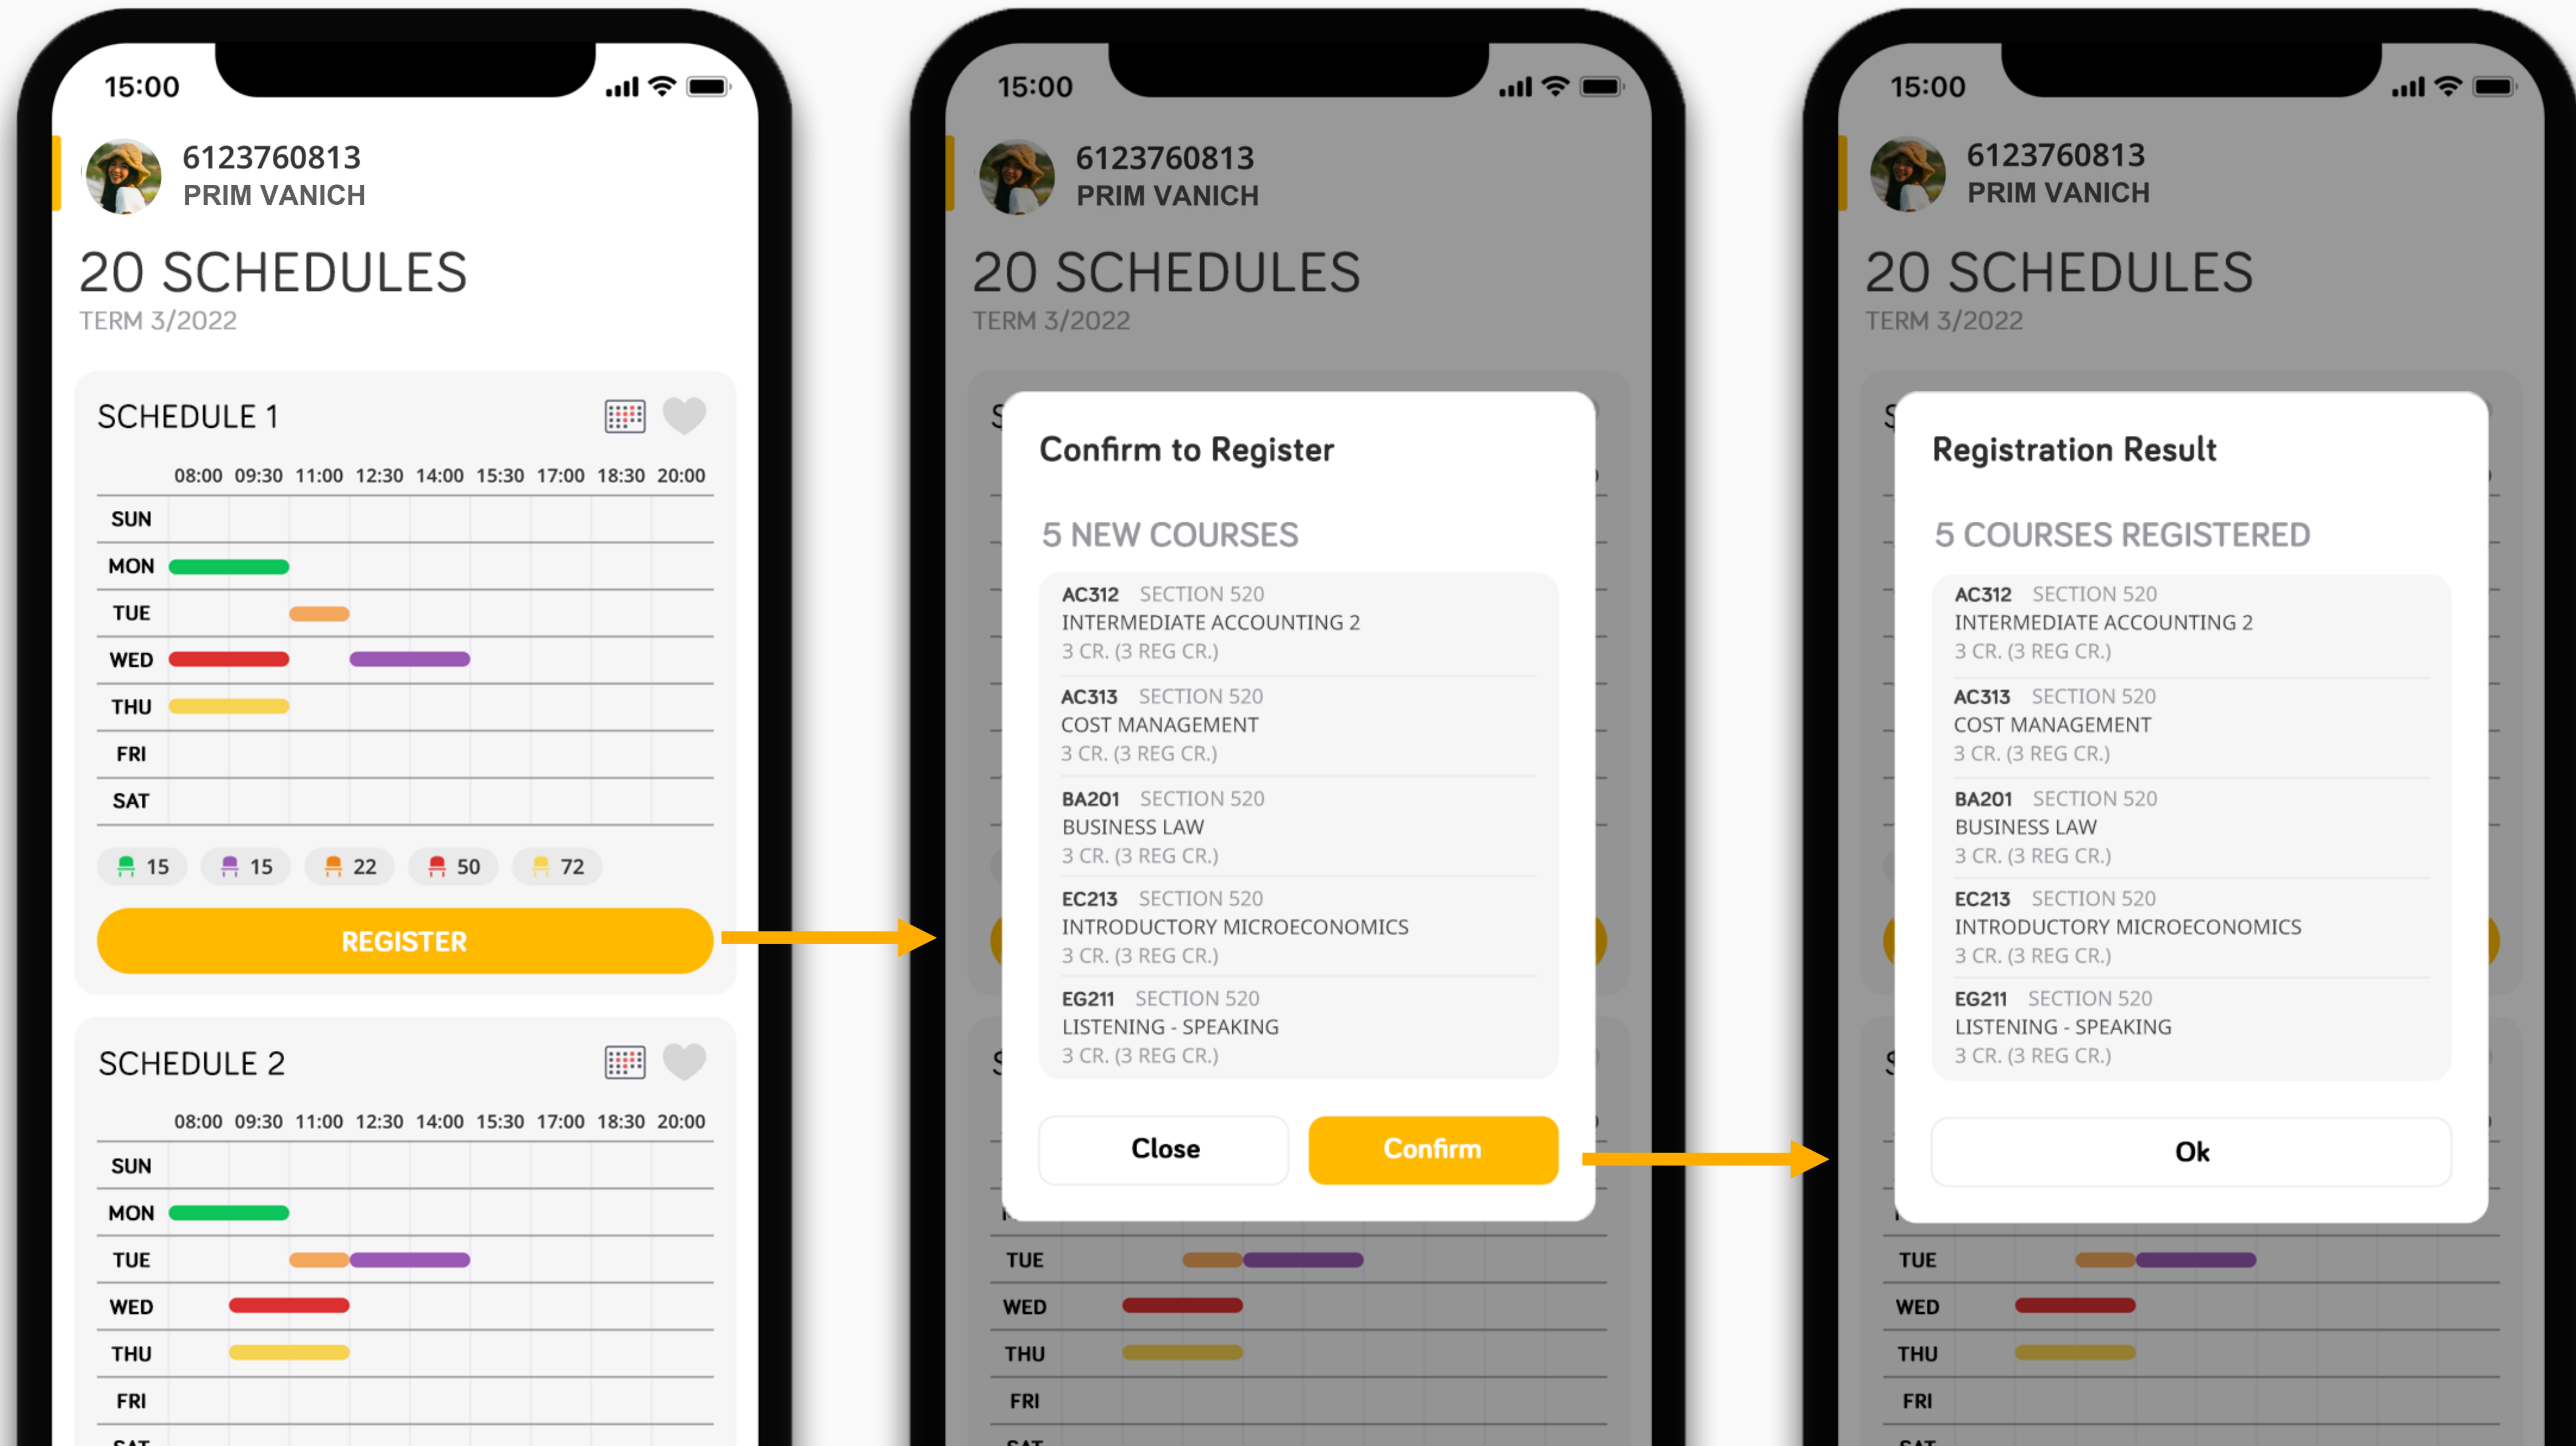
15:00

6123760813
PRIM VANICH

20 SCHEDULES
TERM 3/2022

SCHEDULE 1

08:00 09:30 11:00 12:30 14:00 15:30 17:00 18:30 20:00

SUN
MON
TUE
WED
THU
FRI
SAT

15 15 22 50 72

REGISTER

SCHEDULE 2

08:00 09:30 11:00 12:30 14:00 15:30 17:00 18:30 20:00

SUN
MON
TUE
WED
THU
FRI
SAT

15:00

6123760813
PRIM VANICH

20 SCHEDULES
TERM 3/2022

Confirm to Register

5 NEW COURSES

AC312 SECTION 520
INTERMEDIATE ACCOUNTING 2
3 CR. (3 REG CR.)

AC313 SECTION 520
COST MANAGEMENT
3 CR. (3 REG CR.)

BA201 SECTION 520
BUSINESS LAW
3 CR. (3 REG CR.)

EC213 SECTION 520
INTRODUCTORY MICROECONOMICS
3 CR. (3 REG CR.)

EG211 SECTION 520
LISTENING - SPEAKING
3 CR. (3 REG CR.)

Close
Confirm

TUE
WED
THU
FRI

15:00

6123760813
PRIM VANICH

20 SCHEDULES
TERM 3/2022

Registration Result

5 COURSES REGISTERED

AC312 SECTION 520
INTERMEDIATE ACCOUNTING 2
3 CR. (3 REG CR.)

AC313 SECTION 520
COST MANAGEMENT
3 CR. (3 REG CR.)

BA201 SECTION 520
BUSINESS LAW
3 CR. (3 REG CR.)

EC213 SECTION 520
INTRODUCTORY MICROECONOMICS
3 CR. (3 REG CR.)

EG211 SECTION 520
LISTENING - SPEAKING
3 CR. (3 REG CR.)

Ok

TUE
WED
THU
FRI